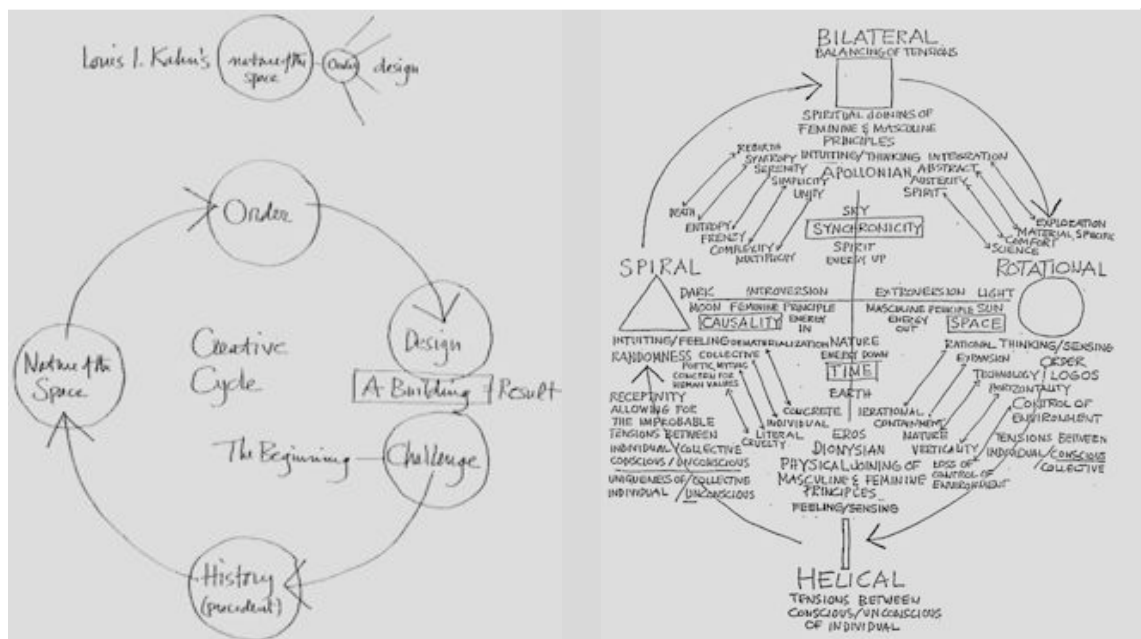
Louis I. Kahn's (nature of the space) (Order) design

Order

Design

A Building | Result

Challenge

The Beginning

History (precedent)

Nature of the Space

Creative Cycle

BILATERAL
BALANCING OF TENSIONS

SPIRITUAL JOININGS OF FEMININE & MASCULINE PRINCIPLES

INTUITING/THINKING INTEGRATION

APOLLONIAN

REBIRTH
SYNTROPY
SERENITY
SIMPLICITY
UNITY

DEATH
ENTROPY
FRENZY
COMPLEXITY
MULTIPLICITY

ABSTRACT
AUSTERITY
SPIRIT

EXPLORATION
MATERIAL SPECIFIC
COMFORT
SCIENCE

SKY
SYNCHRONICITY
SPIRIT
ENERGY UP

SPIRAL

ROTATIONAL

DARK INTROVERSION EXTROVERSION LIGHT
MOON FEMININE PRINCIPLE MASCULINE PRINCIPLE SUN
CAUSALITY ENERGY IN ENERGY OUT SPACE

INTUITING/FEELING DEMATERIALIZATION NATURE
ENERGY DOWN
RANDOMNESS COLLECTIVE
POETIC, MYTHIC
CONCERN FOR HUMAN VALUES

TIME
EARTH

RATIONAL THINKING/SENSING
EXPANSION
ORDER
LOGOS
TECHNOLOGY
HORIZONTALITY
CONTROL OF ENVIRONMENT

RECEPTIVITY ALLOWING FOR THE IMPROBABLE
TENSIONS BETWEEN INDIVIDUAL/COLLECTIVE CONSCIOUS/UNCONSCIOUS

CONCRETE
INDIVIDUAL
LITERAL
CRUELTY

IRRATIONAL
CONTAINMENT
NATURE
VERTICALITY
LOSS OF CONTROL OF ENVIRONMENT

TENSIONS BETWEEN INDIVIDUAL/CONSCIOUS COLLECTIVE

EROS
DIONYSIAN
PHYSICAL JOINING OF MASCULINE & FEMININE PRINCIPLES
FEELING/SENSING

UNIQUENESS OF/COLLECTIVE
INDIVIDUAL/UNCONSCIOUS

HELICAL
TENSIONS BETWEEN CONSCIOUS/UNCONSCIOUS OF INDIVIDUAL